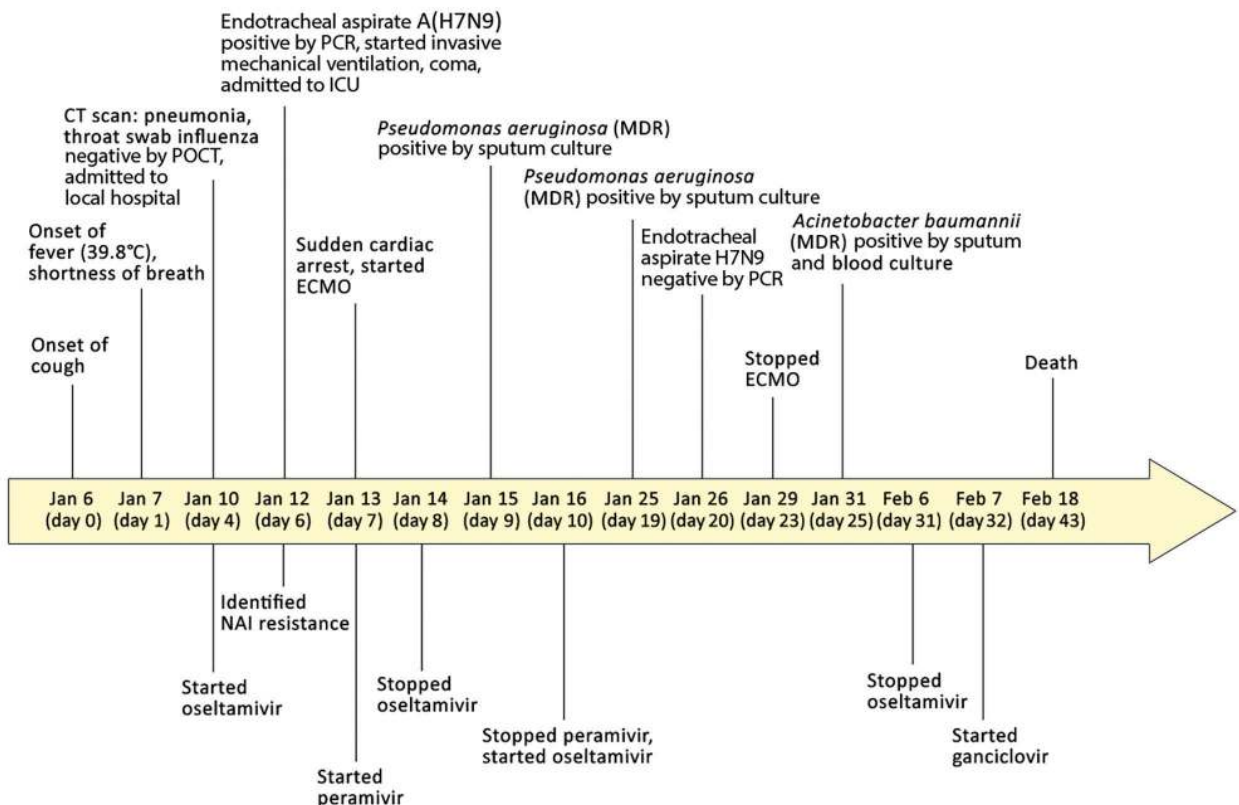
Endotracheal aspirate A(H7N9) positive by PCR, started invasive mechanical ventilation, coma, admitted to ICU

CT scan: pneumonia, throat swab influenza negative by POCT, admitted to local hospital

Pseudomonas aeruginosa (MDR) positive by sputum culture

Pseudomonas aeruginosa (MDR) positive by sputum culture

Onset of fever (39.8°C), shortness of breath

Sudden cardiac arrest, started ECMO

Endotracheal aspirate H7N9 negative by PCR

Acinetobacter baumannii (MDR) positive by sputum and blood culture

Onset of cough

Stopped ECMO

Death

Jan 6 (day 0)
Jan 7 (day 1)
Jan 10 (day 4)
Jan 12 (day 6)
Jan 13 (day 7)
Jan 14 (day 8)
Jan 15 (day 9)
Jan 16 (day 10)
Jan 25 (day 19)
Jan 26 (day 20)
Jan 29 (day 23)
Jan 31 (day 25)
Feb 6 (day 31)
Feb 7 (day 32)
Feb 18 (day 43)

Identified NAI resistance

Started oseltamivir

Stopped oseltamivir

Stopped oseltamivir

Stopped peramivir, started oseltamivir

Started ganciclovir

Started peramivir